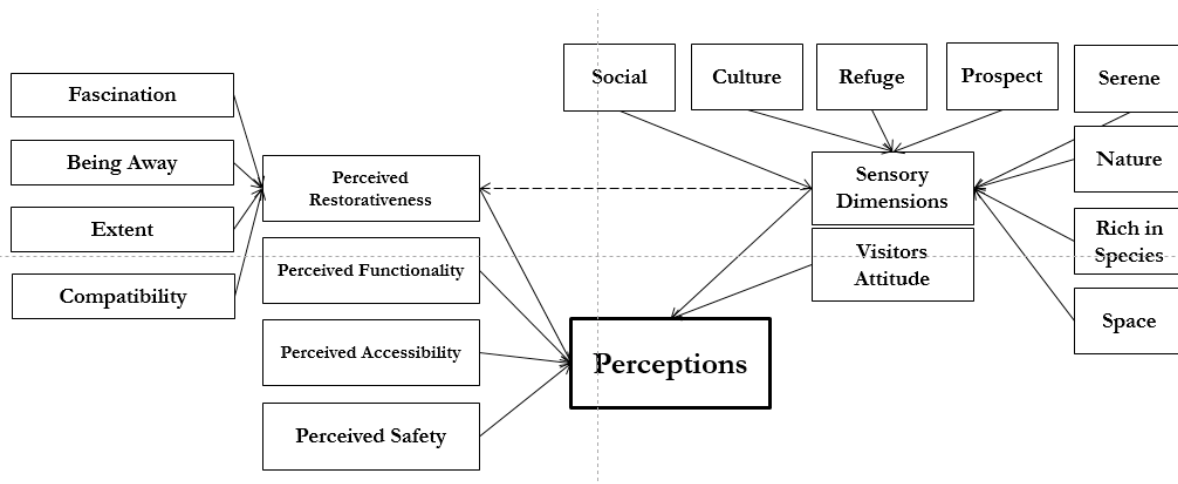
Fascination

Being Away

Extent

Compatibility

Perceived Restorativeness

Perceived Functionality

Perceived Accessibility

Perceived Safety

Perceptions

Social

Culture

Refuge

Prospect

Serene

Nature

Rich in Species

Space

Sensory Dimensions

Visitors Attitude